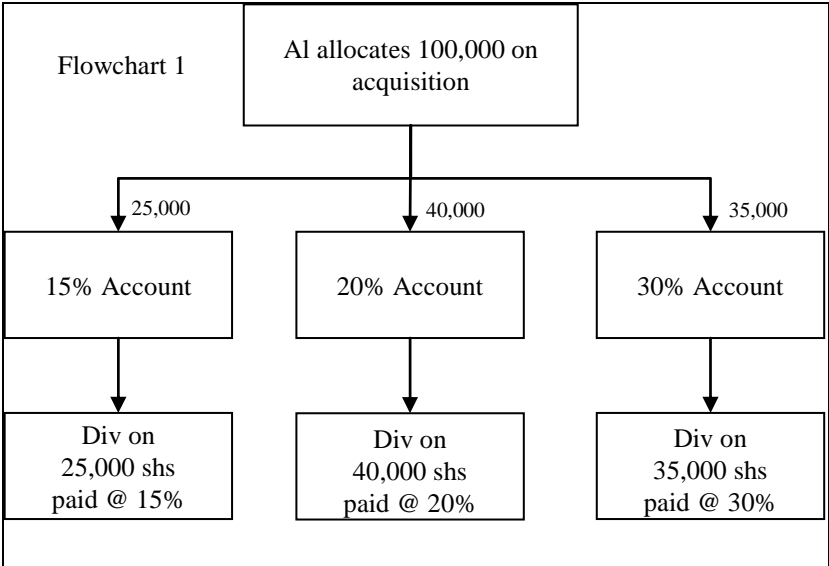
Flowchart 1

Al allocates 100,000 on acquisition

25,000

40,000

35,000

15% Account

20% Account

30% Account

Div on 25,000 shs paid @ 15%

Div on 40,000 shs paid @ 20%

Div on 35,000 shs paid @ 30%